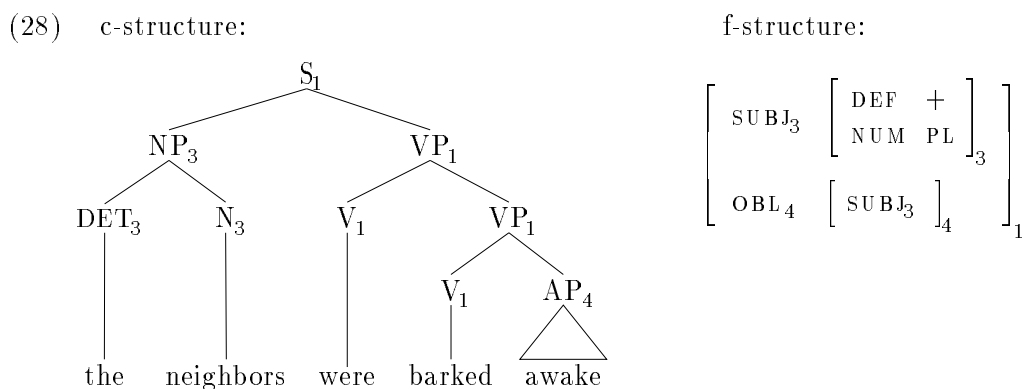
(28) c-structure:

$S_1$

$NP_3$ $VP_1$

$DET_3$ $N_3$ $V_1$ $VP_1$

$V_1$ $AP_4$

the neighbors were barked awake

f-structure:

$\left[ \begin{array}{ll} \text{SUBJ}_3 & \left[ \begin{array}{ll} \text{DEF} & + \\ \text{NUM} & \text{PL} \end{array} \right]_3 \\ \text{OBL}_4 & \left[ \text{SUBJ}_3 \right]_4 \end{array} \right]_1$